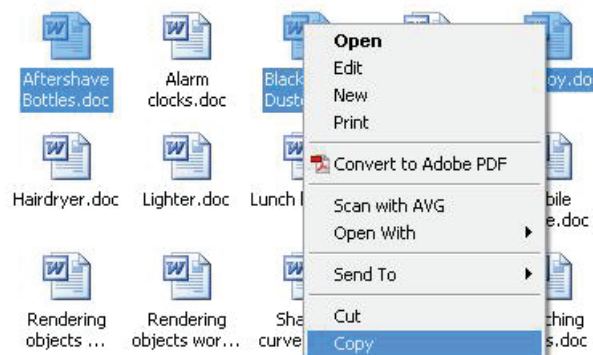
Aftershave Bottles.doc

Alarm clocks.doc

Black Duste

oy.do

Hairdryer.doc

Lighter.doc

Lunch

bile e.doc

Rendering objects ...

Rendering objects wor...

Sha curve

ching s.doc

Open
Edit
New
Print
Convert to Adobe PDF
Scan with AVG
Open With
Send To
Cut
Copy